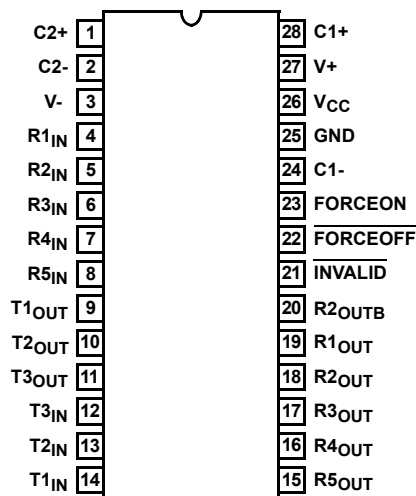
C2+ 1
C2- 2
V- 3
R1$_{IN}$ 4
R2$_{IN}$ 5
R3$_{IN}$ 6
R4$_{IN}$ 7
R5$_{IN}$ 8
T1$_{OUT}$ 9
T2$_{OUT}$ 10
T3$_{OUT}$ 11
T3$_{IN}$ 12
T2$_{IN}$ 13
T1$_{IN}$ 14

28 C1+
27 V+
26 V$_{CC}$
25 GND
24 C1-
23 FORCEON
22 $\overline{FORCEOFF}$
21 $\overline{INVALID}$
20 R2$_{OUTB}$
19 R1$_{OUT}$
18 R2$_{OUT}$
17 R3$_{OUT}$
16 R4$_{OUT}$
15 R5$_{OUT}$